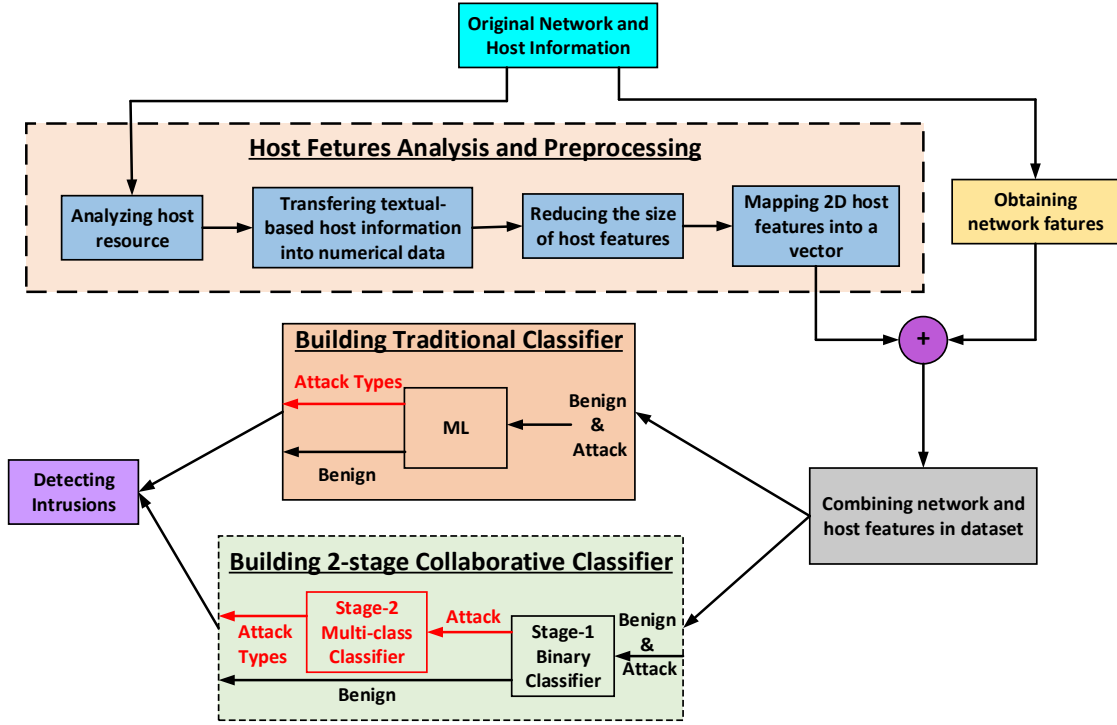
Original Network and Host Information

Host Fetures Analysis and Preprocessing

Analyzing host resource

Transfering textual-based host information into numerical data

Reducing the size of host features

Mapping 2D host features into a vector

Obtaining network fatures

+

Building Traditional Classifier

Attack Types

ML

Benign & Attack

Benign

Detecting Intrusions

Combining network and host features in dataset

Building 2-stage Collaborative Classifier

Stage-2 Multi-class Classifier

Attack

Stage-1 Binary Classifier

Benign & Attack

Attack Types

Benign